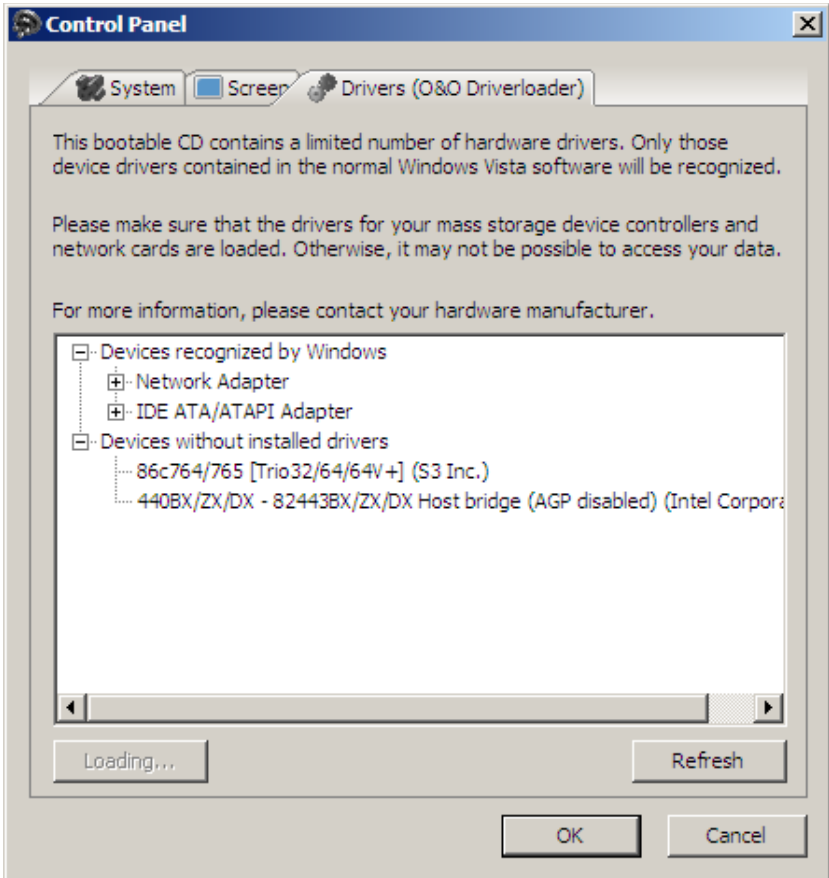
Control Panel

System
Screen
Drivers (O&O Driverloader)

This bootable CD contains a limited number of hardware drivers. Only those device drivers contained in the normal Windows Vista software will be recognized.

Please make sure that the drivers for your mass storage device controllers and network cards are loaded. Otherwise, it may not be possible to access your data.

For more information, please contact your hardware manufacturer.

Devices recognized by Windows
Network Adapter
IDE ATA/ATAPI Adapter
Devices without installed drivers
86c764/765 [Trio32/64/64V+] (S3 Inc.)
440BX/ZX/DX - 82443BX/ZX/DX Host bridge (AGP disabled) (Intel Corpora

Loading...
Refresh
OK
Cancel